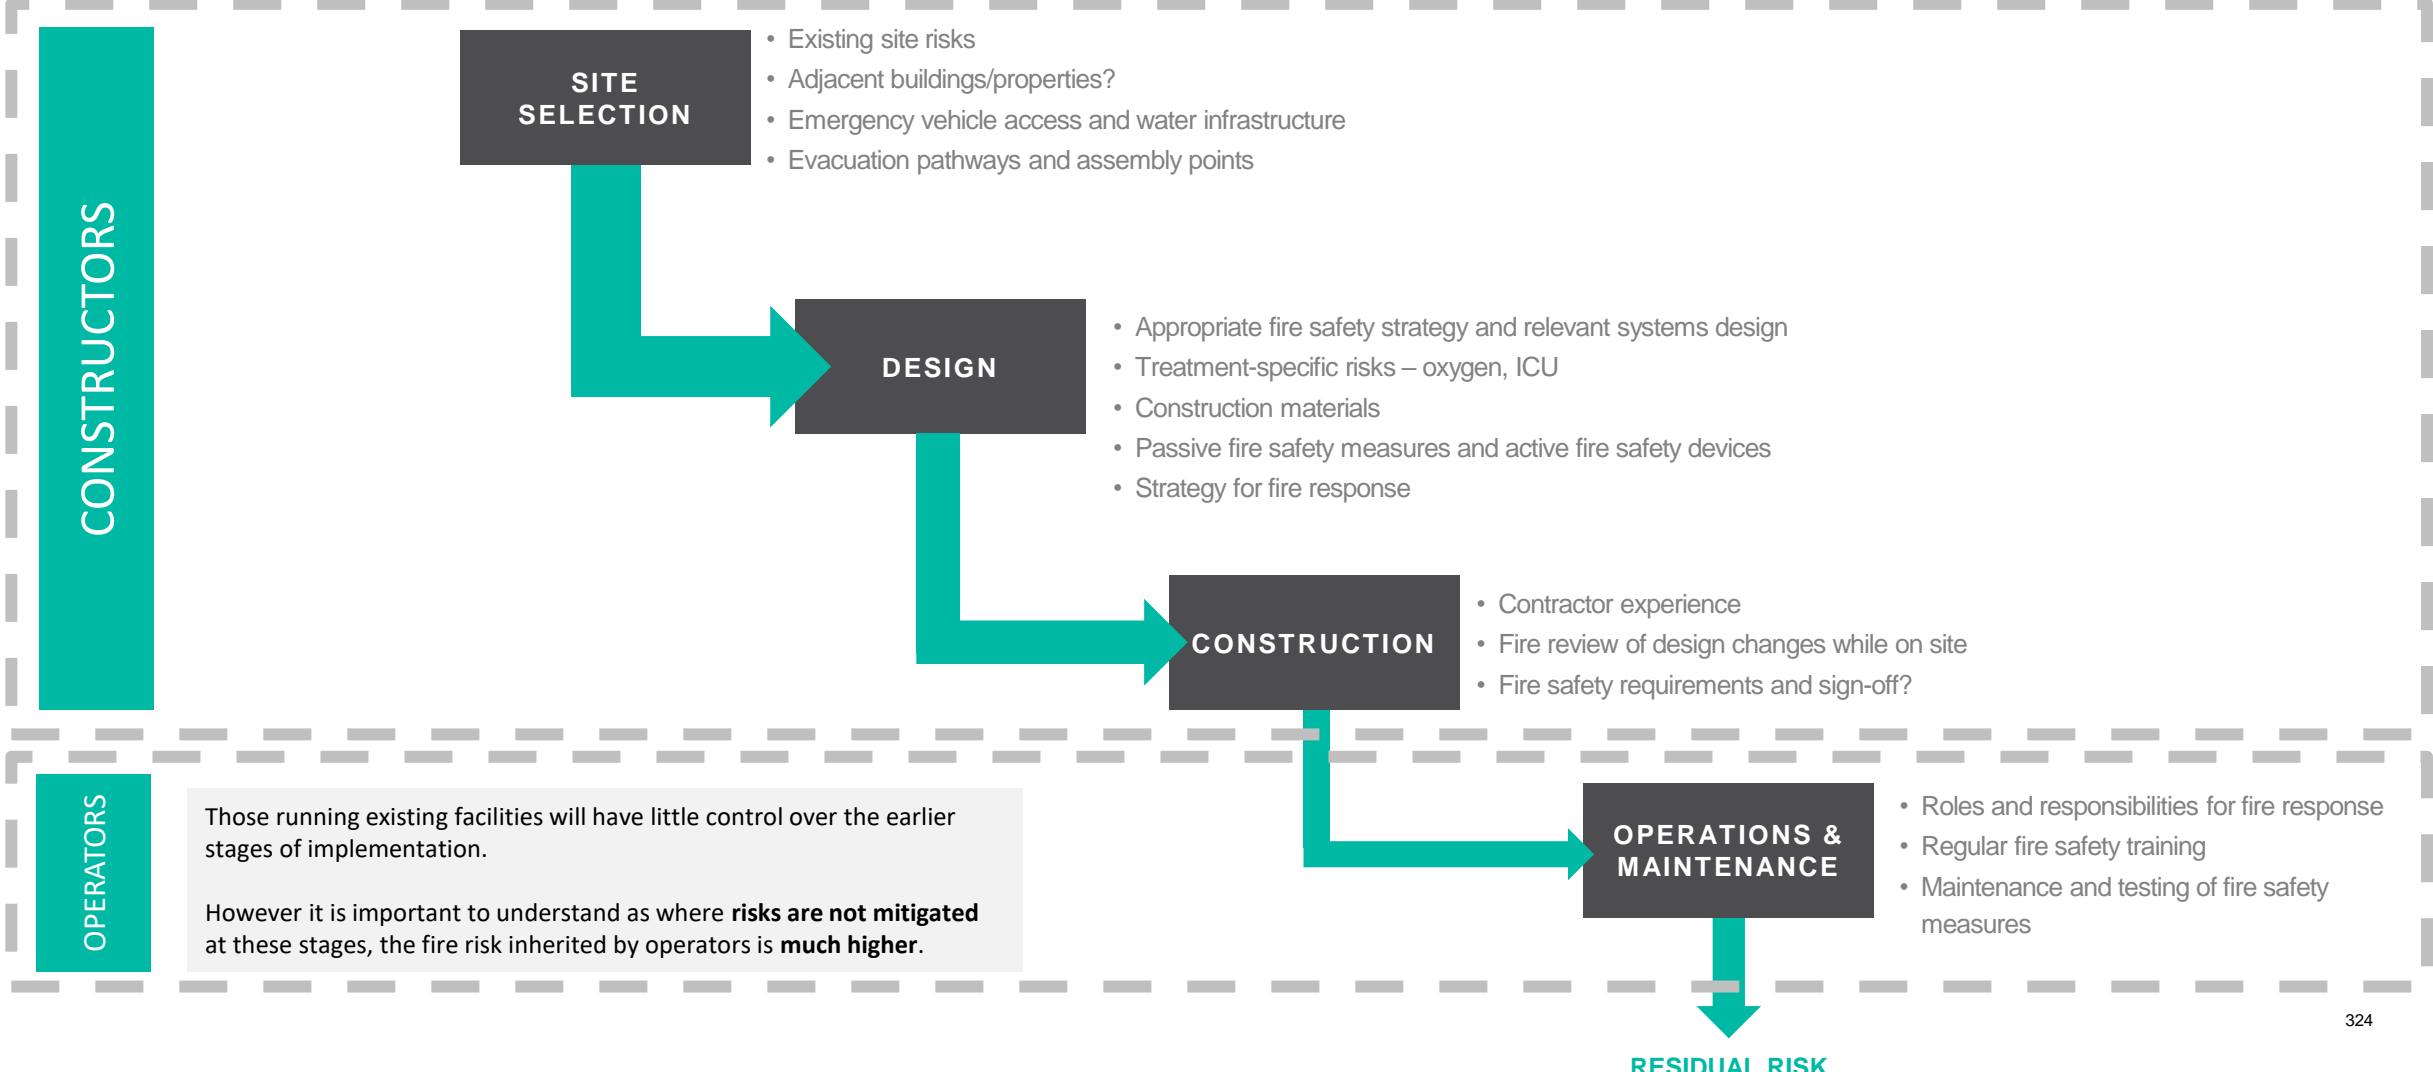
CONSTRUCTORS

SITE SELECTION

- Existing site risks
- Adjacent buildings/properties?
- Emergency vehicle access and water infrastructure
- Evacuation pathways and assembly points

DESIGN

- Appropriate fire safety strategy and relevant systems design
- Treatment-specific risks – oxygen, ICU
- Construction materials
- Passive fire safety measures and active fire safety devices
- Strategy for fire response

CONSTRUCTION

- Contractor experience
- Fire review of design changes while on site
- Fire safety requirements and sign-off?

OPERATORS

Those running existing facilities will have little control over the earlier stages of implementation.

However it is important to understand as where **risks are not mitigated** at these stages, the fire risk inherited by operators is **much higher**.

OPERATIONS & MAINTENANCE

- Roles and responsibilities for fire response
- Regular fire safety training
- Maintenance and testing of fire safety measures

RESIDUAL RISK

324